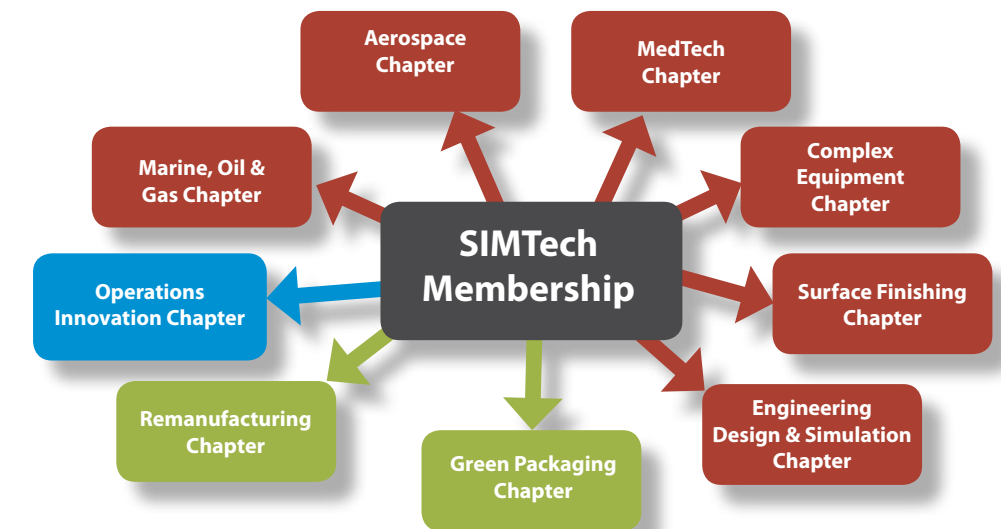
SIMTech Membership

Aerospace Chapter

MedTech Chapter

Complex Equipment Chapter

Surface Finishing Chapter

Engineering Design & Simulation Chapter

Green Packaging Chapter

Remanufacturing Chapter

Operations Innovation Chapter

Marine, Oil & Gas Chapter